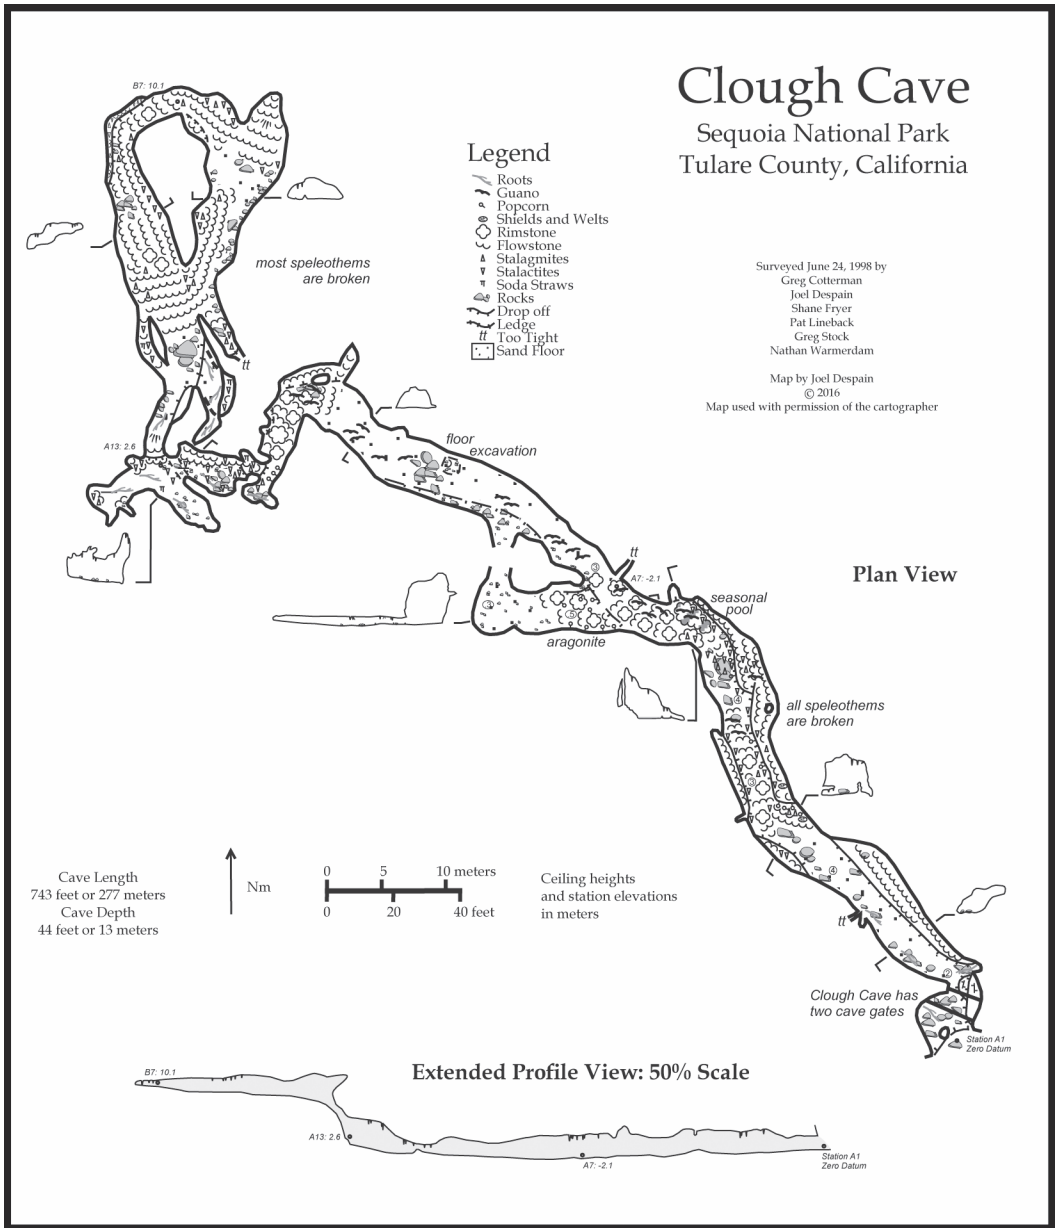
Clough Cave
Sequoia National Park
Tulare County, California

Legend
Roots
Guano
Popcorn
Shields and Welts
Rimstone
Flowstone
Stalagmites
Stalactites
Soda Straws
Rocks
Drop off
Ledge
tt Too Tight
Sand Floor

Surveyed June 24, 1998 by
Greg Cotterman
Joel Despain
Shane Fryer
Pat Lineback
Greg Stock
Nathan Warmerdam

Map by Joel Despain
© 2016
Map used with permission of the cartographer

B7: 10.1

most speleothems are broken

tt

A13: 2.6

floor excavation

tt

A7: -2.1

aragonite

seasonal pool

Plan View

all speleothems are broken

tt

Clough Cave has two cave gates

Station A1
Zero Datum

Cave Length
743 feet or 277 meters
Cave Depth
44 feet or 13 meters

Nm

0 5 10 meters
0 20 40 feet

Ceiling heights and station elevations in meters

Extended Profile View: 50% Scale

B7: 10.1
A13: 2.6
A7: -2.1
Station A1
Zero Datum